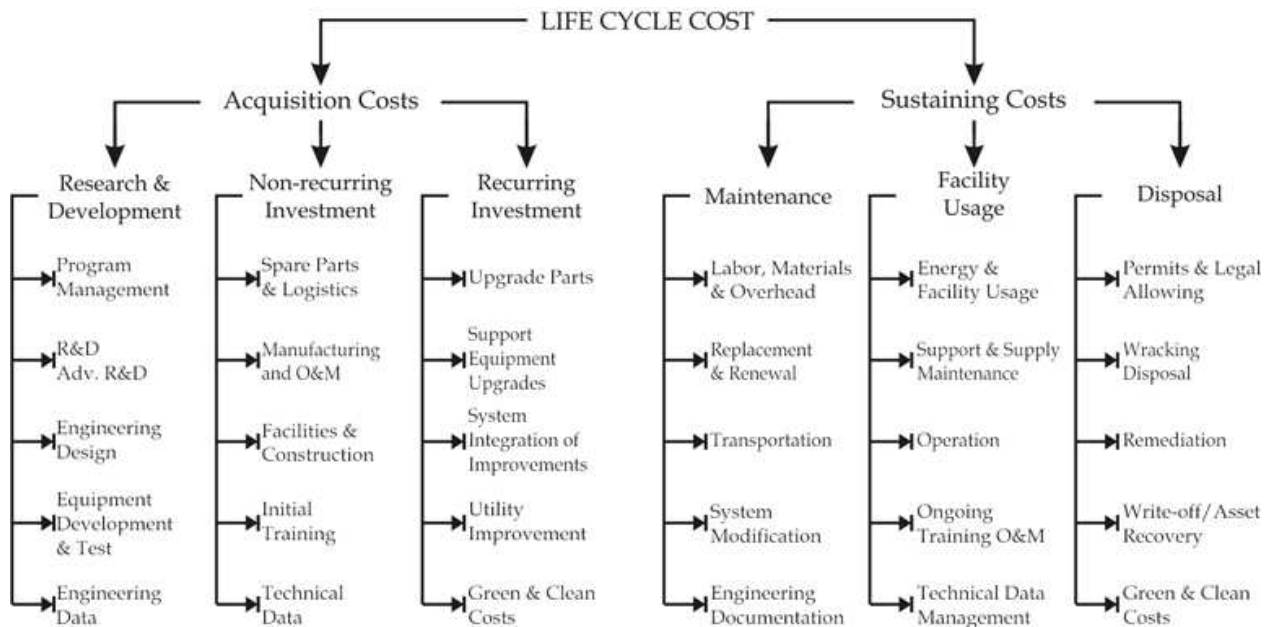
LIFE CYCLE COST

Acquisition Costs

Research & Development
Program Management
R&D Adv. R&D
Engineering Design
Equipment Development & Test
Engineering Data

Non-recurring Investment
Spare Parts & Logistics
Manufacturing and O&M
Facilities & Construction
Initial Training
Technical Data

Recurring Investment
Upgrade Parts
Support Equipment Upgrades
System Integration of Improvements
Utility Improvement
Green & Clean Costs

Sustaining Costs

Maintenance
Labor, Materials & Overhead
Replacement & Renewal
Transportation
System Modification
Engineering Documentation

Facility Usage
Energy & Facility Usage
Support & Supply Maintenance
Operation
Ongoing Training O&M
Technical Data Management

Disposal
Permits & Legal Allowing
Wracking Disposal
Remediation
Write-off/Asset Recovery
Green & Clean Costs